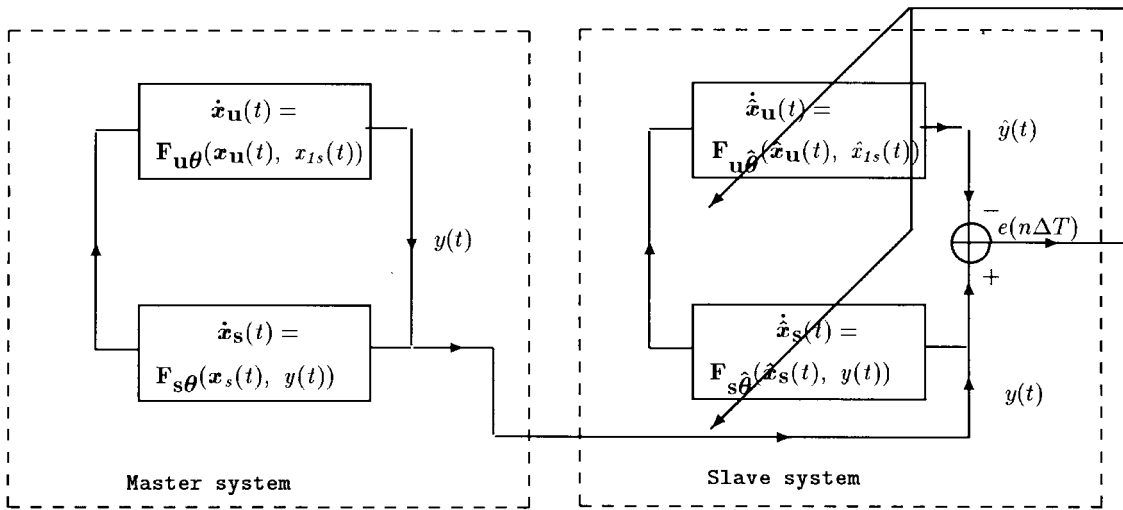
$\dot{x}_{\mathbf{u}}(t) =$
$\mathbf{F}_{\mathbf{u}\boldsymbol{\theta}}(x_{\mathbf{u}}(t),\ x_{1s}(t))$

$y(t)$

$\dot{x}_{\mathbf{s}}(t) =$
$\mathbf{F}_{\mathbf{s}\boldsymbol{\theta}}(x_s(t),\ y(t))$

Master system

$\dot{\hat{x}}_{\mathbf{u}}(t) =$
$\mathbf{F}_{\mathbf{u}\hat{\boldsymbol{\theta}}}(\hat{x}_{\mathbf{u}}(t),\ \hat{x}_{1s}(t))$

$\hat{y}(t)$

$-$

$e(n\Delta T)$

$+$

$\dot{\hat{x}}_{\mathbf{s}}(t) =$
$\mathbf{F}_{\mathbf{s}\hat{\boldsymbol{\theta}}}(\hat{x}_{\mathbf{s}}(t),\ y(t))$

$y(t)$

Slave system